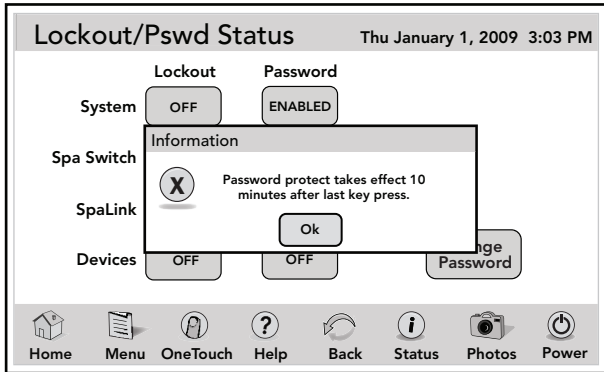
Lockout/Pswd Status

Thu January 1, 2009 3:03 PM

Lockout

Password

System

OFF

ENABLED

Spa Switch

SpaLink

Devices

OFF

OFF

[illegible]nge Password

Information

X

Password protect takes effect 10 minutes after last key press.

Ok

Home

Menu

OneTouch

Help

Back

Status

Photos

Power